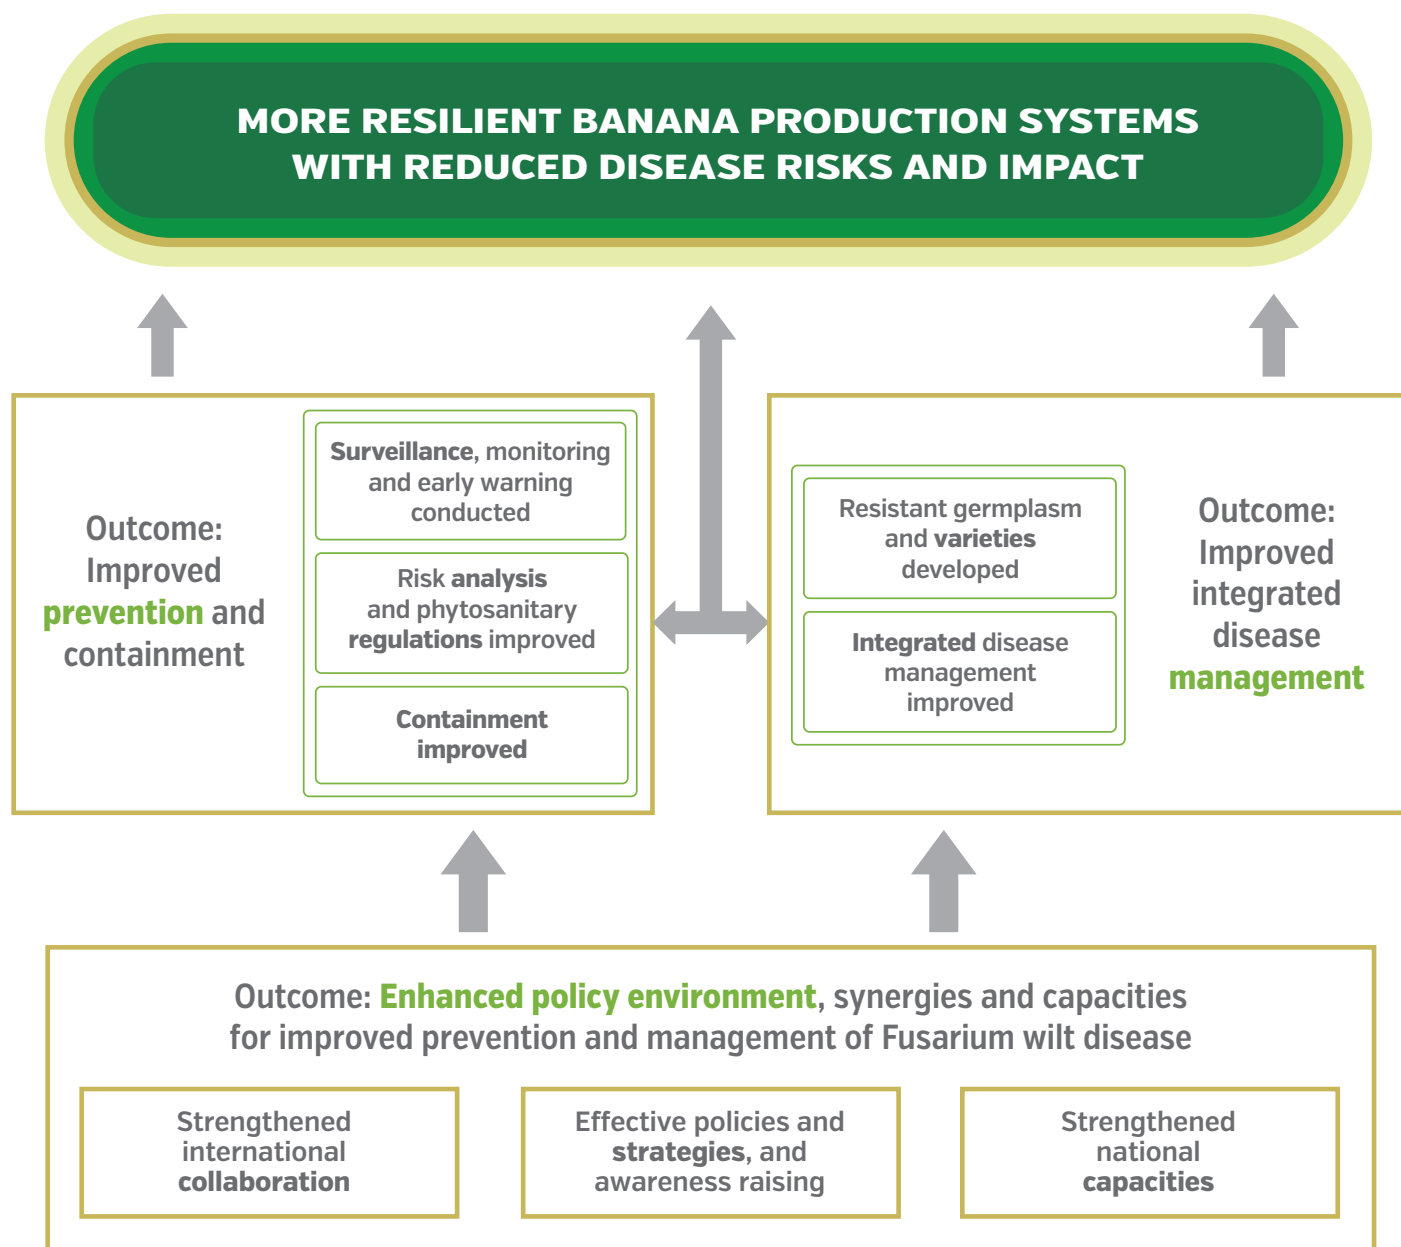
MORE RESILIENT BANANA PRODUCTION SYSTEMS WITH REDUCED DISEASE RISKS AND IMPACT

Outcome: Improved prevention and containment

Surveillance, monitoring and early warning conducted

Risk analysis and phytosanitary regulations improved

Containment improved

Resistant germplasm and varieties developed

Integrated disease management improved

Outcome: Improved integrated disease management

Outcome: Enhanced policy environment, synergies and capacities for improved prevention and management of Fusarium wilt disease

Strengthened international collaboration

Effective policies and strategies, and awareness raising

Strengthened national capacities